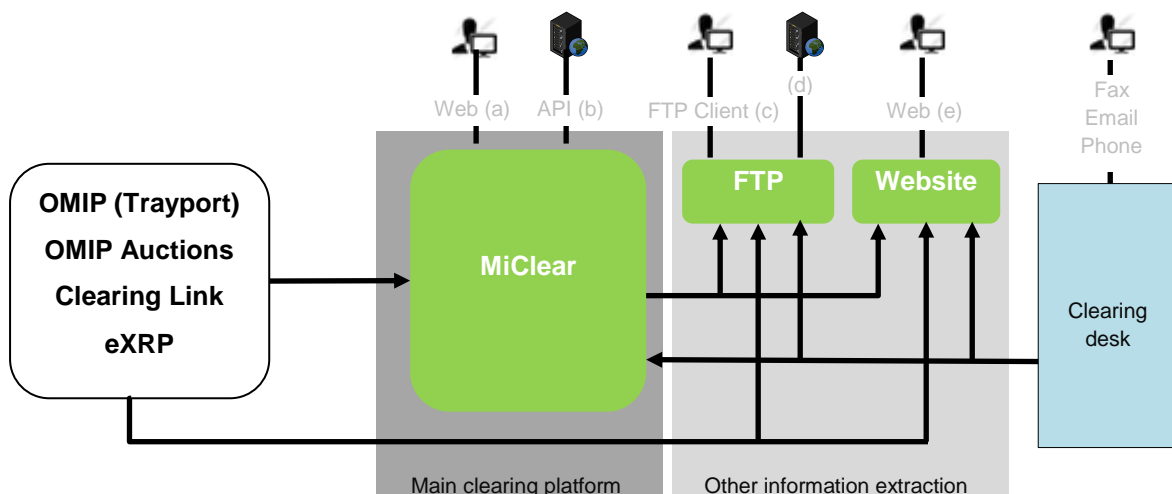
Web (a)
API (b)
FTP Client (c)
(d)
Web (e)
Fax
Email
Phone

OMIP (Trayport)
OMIP Auctions
Clearing Link
eXRP

MiClear

FTP

Website

Clearing desk

Main clearing platform

Other information extraction